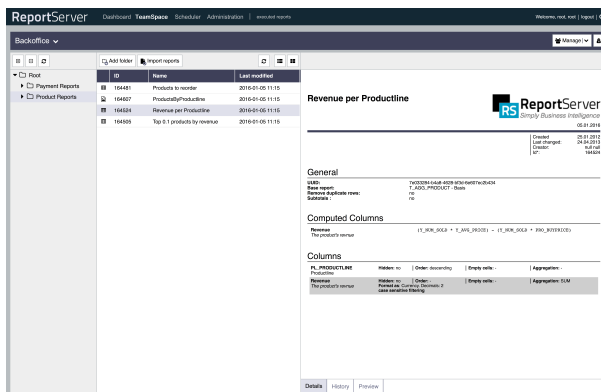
ReportServer Dashboard TeamSpace Scheduler Administration | executed reports

Welcome, root, root | logout |

Backoffice

Manage

Root
Payment Reports
Product Reports

Add folder
Import reports

| ID | Name | Last modified |
|---|---|---|
| 164481 | Products to reorder | 2016-01-05 11:15 |
| 164607 | ProductsByProductline | 2016-01-05 11:15 |
| 164524 | Revenue per Productline | 2016-01-05 11:15 |
| 164505 | Top 0.1 products by revenue | 2016-01-05 11:15 |

Revenue per Productline

RS ReportServer
Simply Business Intelligence

05.01.2016

Created 25.01.2013
Last changed: 24.04.2013
Creator: null null
Id: 164524

General

UUID: 7e03284-b4a8-4928-9f3d-6e687e2b434
Base report: T_AGG_PRODUCT - Base
Remove duplicate rows: no
Subtotals: no

Computed Columns

Revenue
The product's revenue
(Y_NUM_SOLD * Y_AVG_PRICE) - (Y_NUM_SOLD * PRO_BUYPRICE)

Columns

| PL_PRODUCTLINE Productline | Hidden: no | Order: ascending | Empty cells: - | Aggregation: - |
|---|---|---|---|---|
| Revenue The product's revenue | Hidden: no Format as: Currency, Decimals: 2 case sensitive filtering | Order: - | Empty cells: - | Aggregation: SUM |

Details History Preview